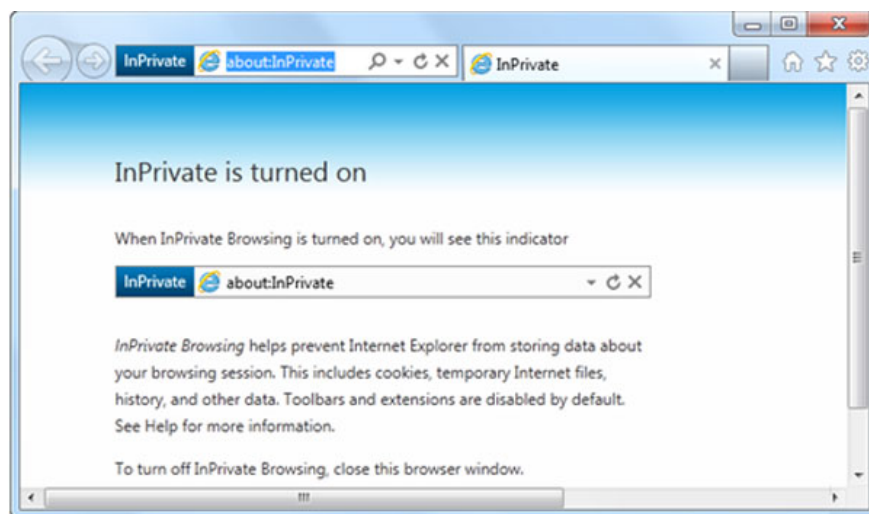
InPrivate about:InPrivate

InPrivate

InPrivate is turned on

When InPrivate Browsing is turned on, you will see this indicator

InPrivate about:InPrivate

*InPrivate Browsing* helps prevent Internet Explorer from storing data about your browsing session. This includes cookies, temporary Internet files, history, and other data. Toolbars and extensions are disabled by default. See Help for more information.

To turn off InPrivate Browsing, close this browser window.